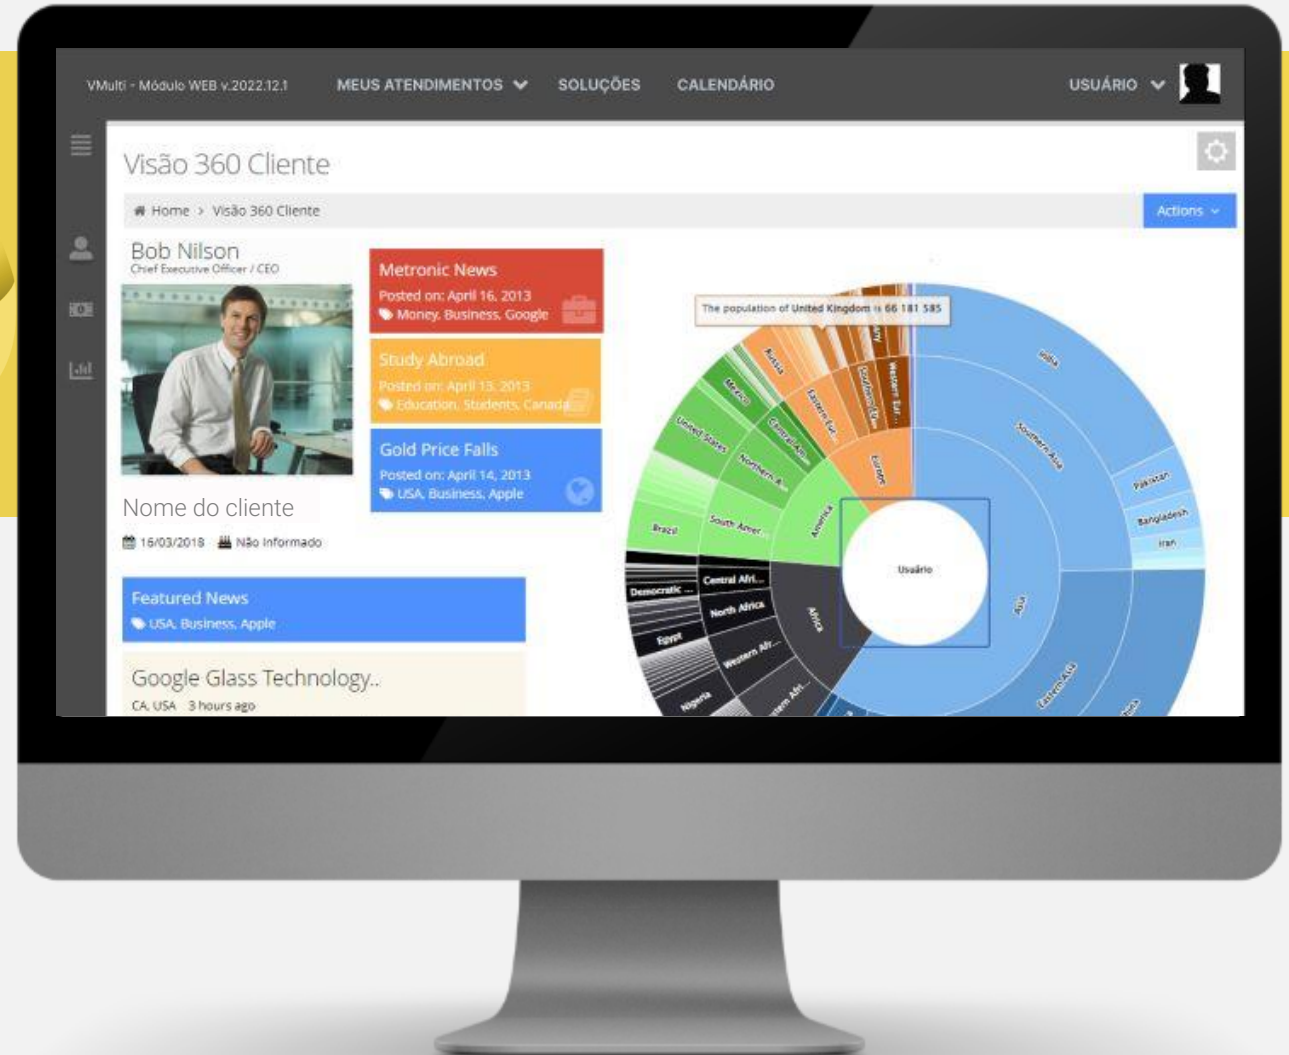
VMulti - Módulo WEB v.2022.12.1 MEUS ATENDIMENTOS SOLUÇÕES CALENDÁRIO USUÁRIO

Visão 360 Cliente

Home > Visão 360 Cliente

Actions

Bob Nilson
Chief Executive Officer / CEO

Nome do cliente

16/03/2018 Não informado

Metronic News
Posted on: April 16, 2013
Money, Business, Google

Study Abroad
Posted on: April 15, 2013
Education, Students, Canada

Gold Price Falls
Posted on: April 14, 2013
USA, Business, Apple

Featured News
USA, Business, Apple

Google Glass Technology..
CA, USA 3 hours ago

The population of United Kingdom is 66 181 585

India
Southern Asia
Pakistan
Bangladesh
Iran
Asia
Eastern Asia
Usuário
Russia
Mexico
Eastern Eur...
Western Eur...
Europe
United States
Central Am...
Northern A...
America
Brazil
South Amer...
Central Afr...
Democratic ...
North Africa
Egypt
Africa
Western Afr...
Nigeria
Eastern Afr...